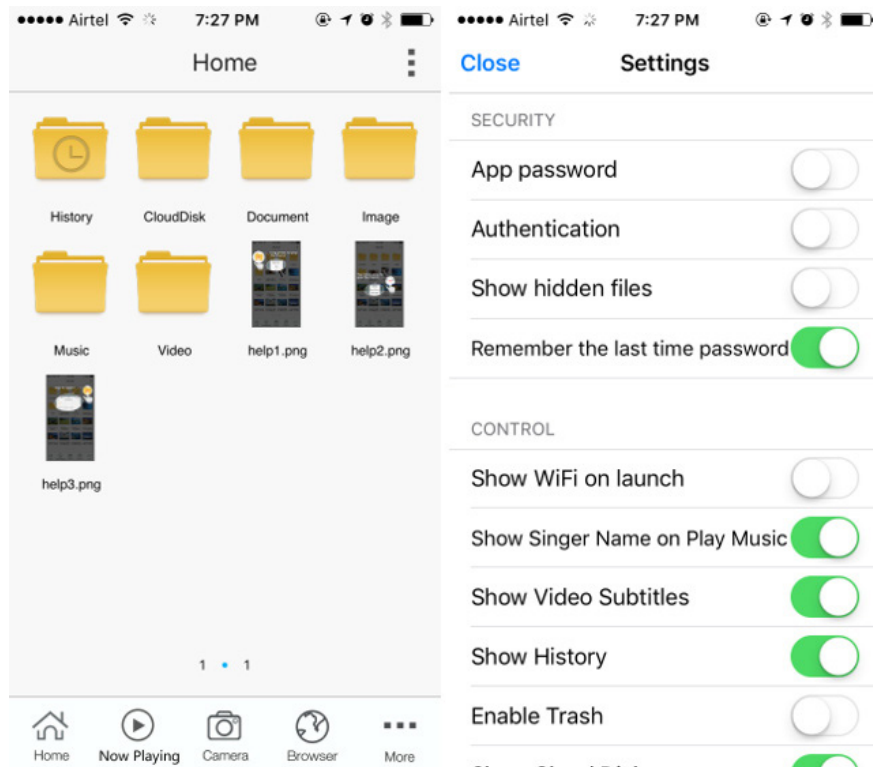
●●●●● Airtel 7:27 PM

Home

History
CloudDisk
Document
Image
Music
Video
help1.png
help2.png
help3.png

1 • 1

Home
Now Playing
Camera
Browser
More

●●●●● Airtel 7:27 PM

Close
Settings

SECURITY
App password
Authentication
Show hidden files
Remember the last time password

CONTROL
Show WiFi on launch
Show Singer Name on Play Music
Show Video Subtitles
Show History
Enable Trash
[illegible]